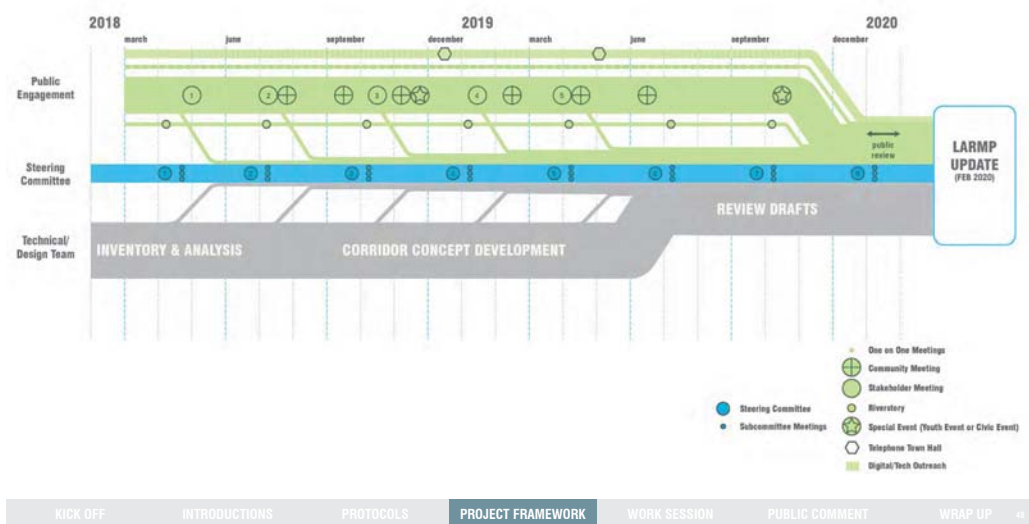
2018

2019

2020

march

june

september

december

march

june

september

december

Public Engagement

1

2

3

4

5

Steering Committee

1

2

3

4

5

6

7

8

Technical/ Design Team

INVENTORY & ANALYSIS

CORRIDOR CONCEPT DEVELOPMENT

REVIEW DRAFTS

public review

LARMP UPDATE (FEB 2020)

One on One Meetings

Community Meeting

Stakeholder Meeting

Riverstory

Special Event (Youth Event or Civic Event)

Telephone Town Hall

Digital/Tech Outreach

Steering Committee

Subcommittee Meetings

KICK OFF

INTRODUCTIONS

PROTOCOLS

PROJECT FRAMEWORK

WORK SESSION

PUBLIC COMMENT

WRAP UP